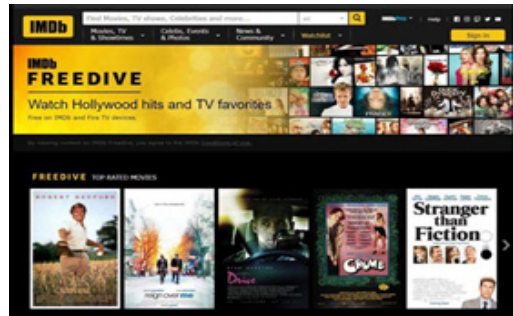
IMDb
Find Movies, TV shows, Celebrities and more...
All
Help
Movies, TV & Showtimes
Celebs, Events & Photos
News & Community
Watchlist
Sign in

IMDb
FREEDIVE
Watch Hollywood hits and TV favorites
Free on IMDb and Fire TV devices.

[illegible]

FREEDIVE TOP RATED MOVIES

ROBERT REDFORD
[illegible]
Reign over me
Drive
Crumb
Stranger than Fiction